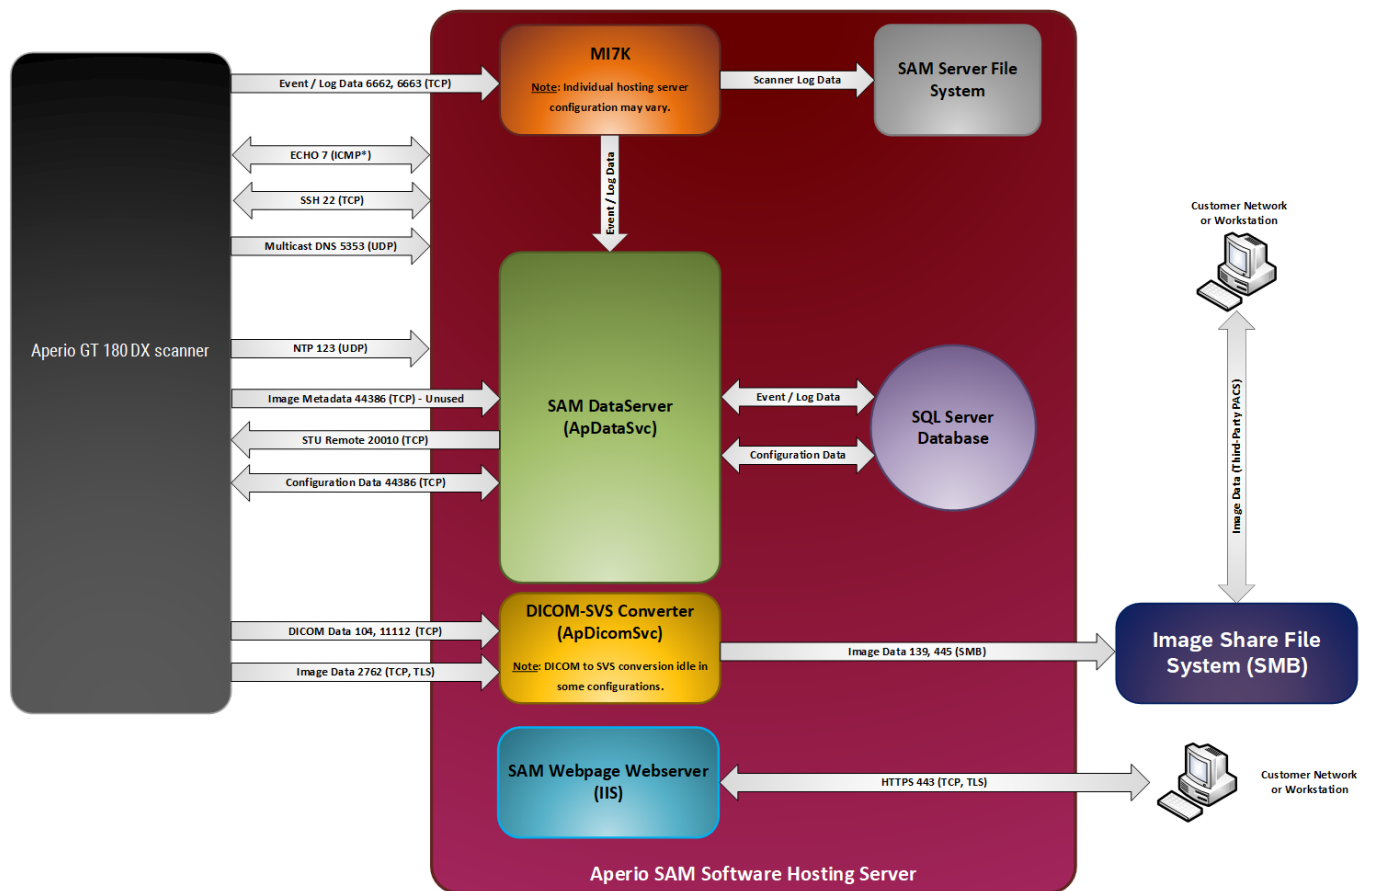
Aperio GT 180 DX scanner

Event / Log Data 6662, 6663 (TCP)

ECHO 7 (ICMP*)

SSH 22 (TCP)

Multicast DNS 5353 (UDP)

NTP 123 (UDP)

Image Metadata 44386 (TCP) - Unused

STU Remote 20010 (TCP)

Configuration Data 44386 (TCP)

DICOM Data 104, 11112 (TCP)

Image Data 2762 (TCP, TLS)

MI7K

Note: Individual hosting server configuration may vary.

Scanner Log Data

SAM Server File System

Event / Log Data

SAM DataServer (ApDataSvc)

Event / Log Data

Configuration Data

SQL Server Database

DICOM-SVS Converter (ApDicomSvc)

Note: DICOM to SVS conversion idle in some configurations.

Image Data 139, 445 (SMB)

Image Share File System (SMB)

Customer Network or Workstation

Image Data (Third-Party PACS)

SAM Webpage Webserver (IIS)

HTTPS 443 (TCP, TLS)

Customer Network or Workstation

Aperio SAM Software Hosting Server